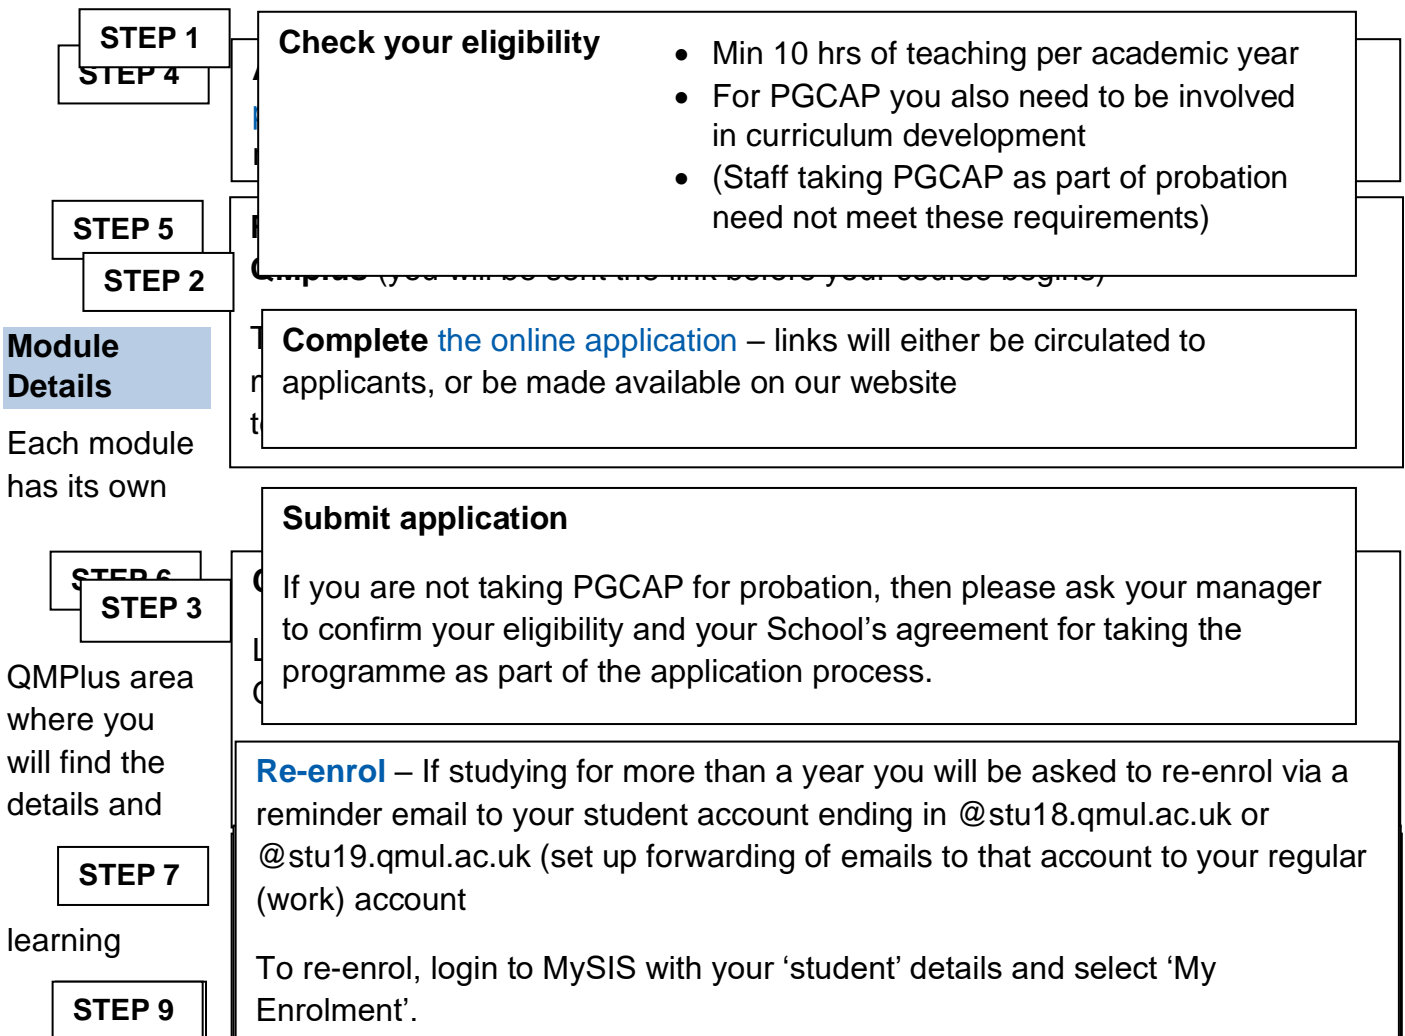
STEP 1

STEP 4

Check your eligibility

- Min 10 hrs of teaching per academic year
- For PGCAP you also need to be involved in curriculum development
- (Staff taking PGCAP as part of probation need not meet these requirements)

STEP 5

STEP 2

QMplus (you will be sent the link before your course begins)

Module Details

Each module has its own

Complete the online application – links will either be circulated to applicants, or be made available on our website

STEP 6

STEP 3

Submit application

If you are not taking PGCAP for probation, then please ask your manager to confirm your eligibility and your School's agreement for taking the programme as part of the application process.

QMPlus area where you will find the details and

STEP 7

learning

STEP 9

Re-enrol – If studying for more than a year you will be asked to re-enrol via a reminder email to your student account ending in @stu18.qmul.ac.uk or @stu19.qmul.ac.uk (set up forwarding of emails to that account to your regular (work) account

To re-enrol, login to MySIS with your 'student' details and select 'My Enrolment'.